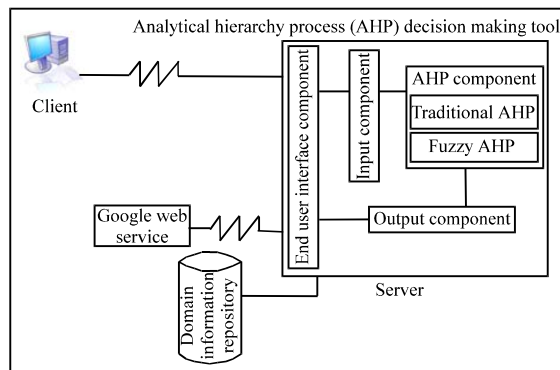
Analytical hierarchy process (AHP) decision making tool

Client

End user interface component

Input component

AHP component

Traditional AHP

Fuzzy AHP

Google web service

Output component

Domain information repository

Server